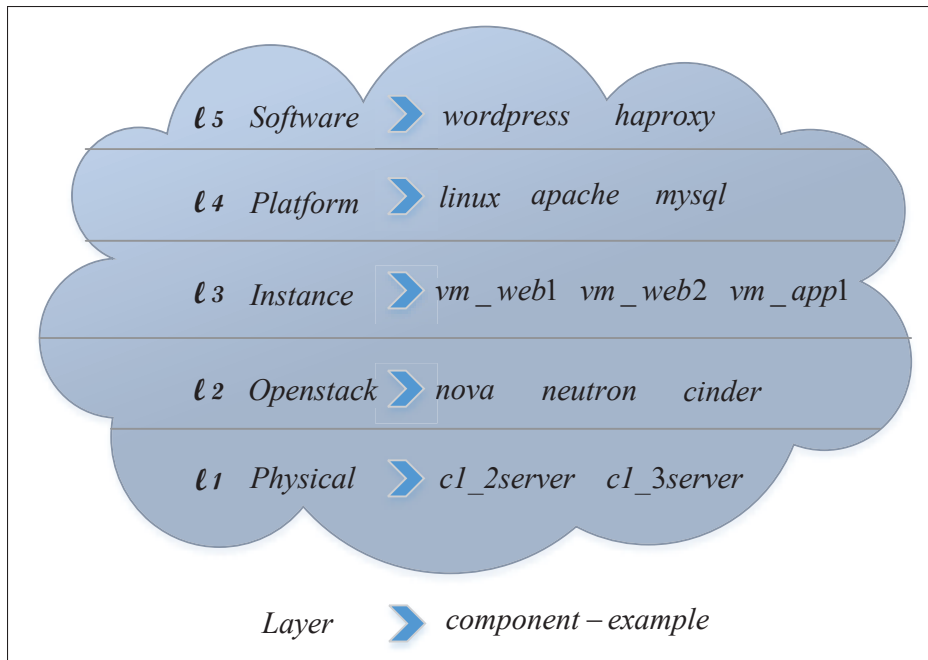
$\ell 5$ Software wordpress haproxy

$\ell 4$ Platform linux apache mysql

$\ell 3$ Instance $vm\_web1$ $vm\_web2$ $vm\_app1$

$\ell 2$ Openstack nova neutron cinder

$\ell 1$ Physical c1_2server c1_3server

Layer component – example